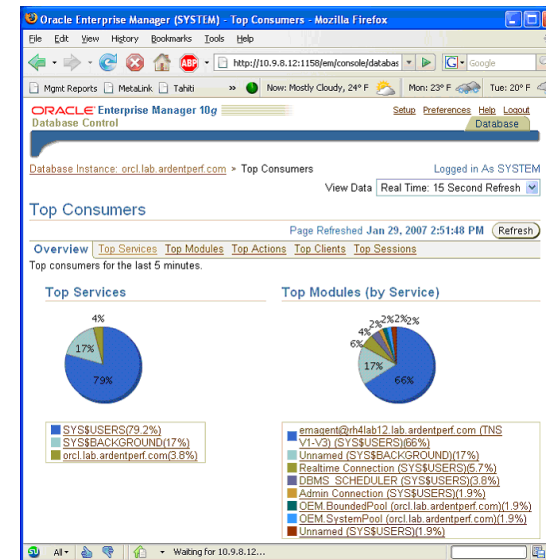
Oracle Enterprise Manager (SYSTEM) - Top Consumers - Mozilla Firefox

File Edit View History Bookmarks Tools Help

http://10.9.8.12:1158/em/console/databas

Google

Mgmt Reports MetaLink Tahiti » Now: Mostly Cloudy, 24° F Mon: 23° F Tue: 20° F

ORACLE Enterprise Manager 10g
Database Control

Setup Preferences Help Logout

Database

Database Instance: orcl.lab.ardentperf.com > Top Consumers

Logged in As SYSTEM

View Data Real Time: 15 Second Refresh

Top Consumers

Page Refreshed Jan 29, 2007 2:51:48 PM Refresh

Overview Top Services Top Modules Top Actions Top Clients Top Sessions

Top consumers for the last 5 minutes.

Top Services

4%
17%
79%

SYS$USERS(79.2%)
SYS$BACKGROUND(17%)
orcl.lab.ardentperf.com(3.8%)

Top Modules (by Service)

6% 4% 2% 2% 2% 2%
17%
66%

emagent@rh4lab12.lab.ardentperf.com (TNS V1-V3) (SYS$USERS)(66%)
Unnamed (SYS$BACKGROUND)(17%)
Realtime Connection (SYS$USERS)(5.7%)
DBMS_SCHEDULER (SYS$USERS)(3.8%)
Admin Connection (SYS$USERS)(1.9%)
OEM.BoundedPool (orcl.lab.ardentperf.com)(1.9%)
OEM.SystemPool (orcl.lab.ardentperf.com)(1.9%)
Unnamed (SYS$USERS)(1.9%)

All
Waiting for 10.9.8.12...